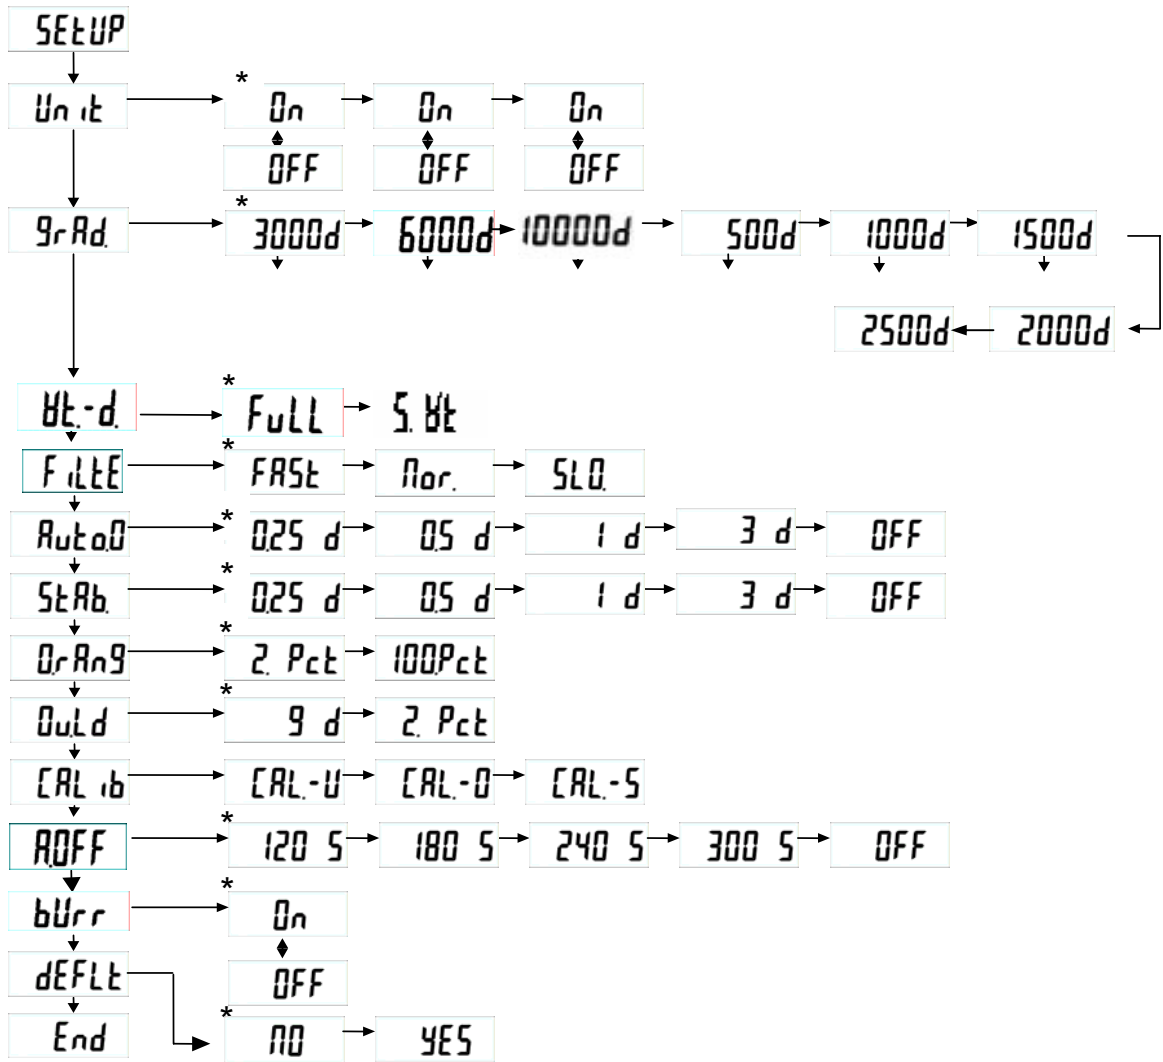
SEtUP

Unit * On On On
OFF OFF OFF

9rAd. * 3000d 6000d 10000d 500d 1000d 1500d
2500d 2000d

Wt.-d. * FuLL S.Wt

FiLtE * FASt Nor. SLO.

Auto.0 * 0.25 d 0.5 d 1 d 3 d OFF

StAb. * 0.25 d 0.5 d 1 d 3 d OFF

0.rAn9 * 2. Pct 100Pct

OuLd * 9 d 2. Pct

CAL ib CAL.-U CAL.-0 CAL.-S

A.OFF * 120 S 180 S 240 S 300 S OFF

bUrr * On
OFF

dEFLt

End * NO YES